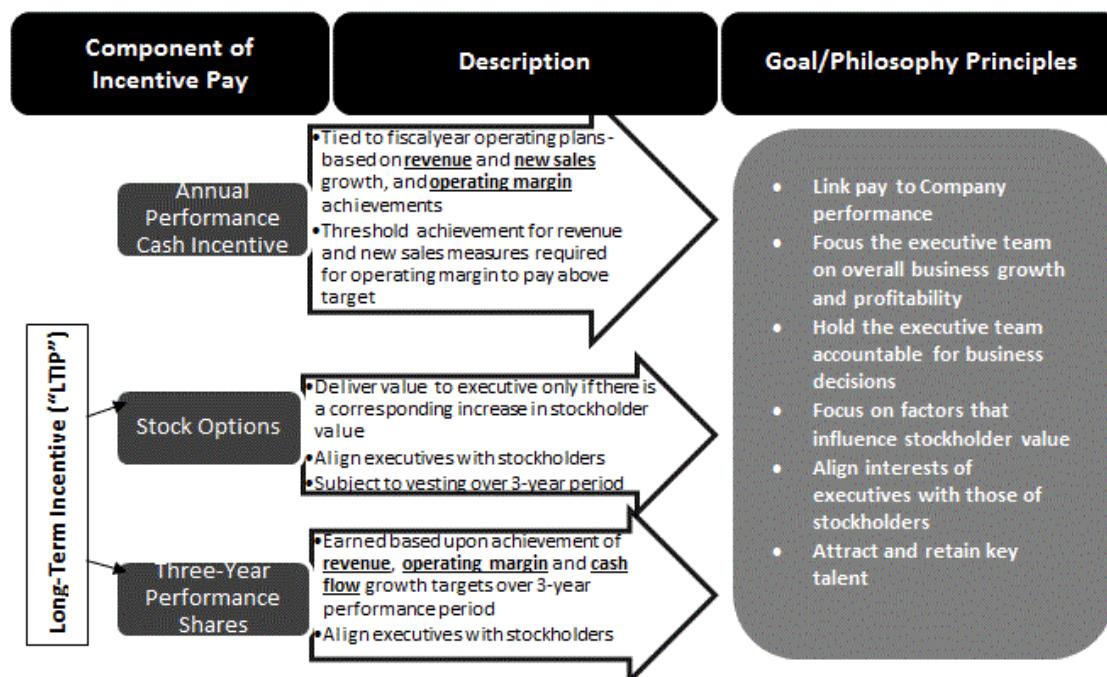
Component of Incentive Pay

Description

Goal/Philosophy Principles

Annual Performance Cash Incentive

•Tied to fiscalyear operating plans - based on **revenue** and **new sales** growth, and **operating margin** achievements
•Threshold achievement for revenue and new sales measures required for operating margin to pay above target

Long-Term Incentive ("LTIP")

Stock Options

•Deliver value to executive only if there is a corresponding increase in stockholder value
•Align executives with stockholders
•Subject to vesting over 3-year period

Three-Year Performance Shares

•Earned based upon achievement of **revenue**, **operating margin** and **cash flow** growth targets over 3-year performance period
•Align executives with stockholders

• Link pay to Company performance
• Focus the executive team on overall business growth and profitability
• Hold the executive team accountable for business decisions
• Focus on factors that influence stockholder value
• Align interests of executives with those of stockholders
• Attract and retain key talent